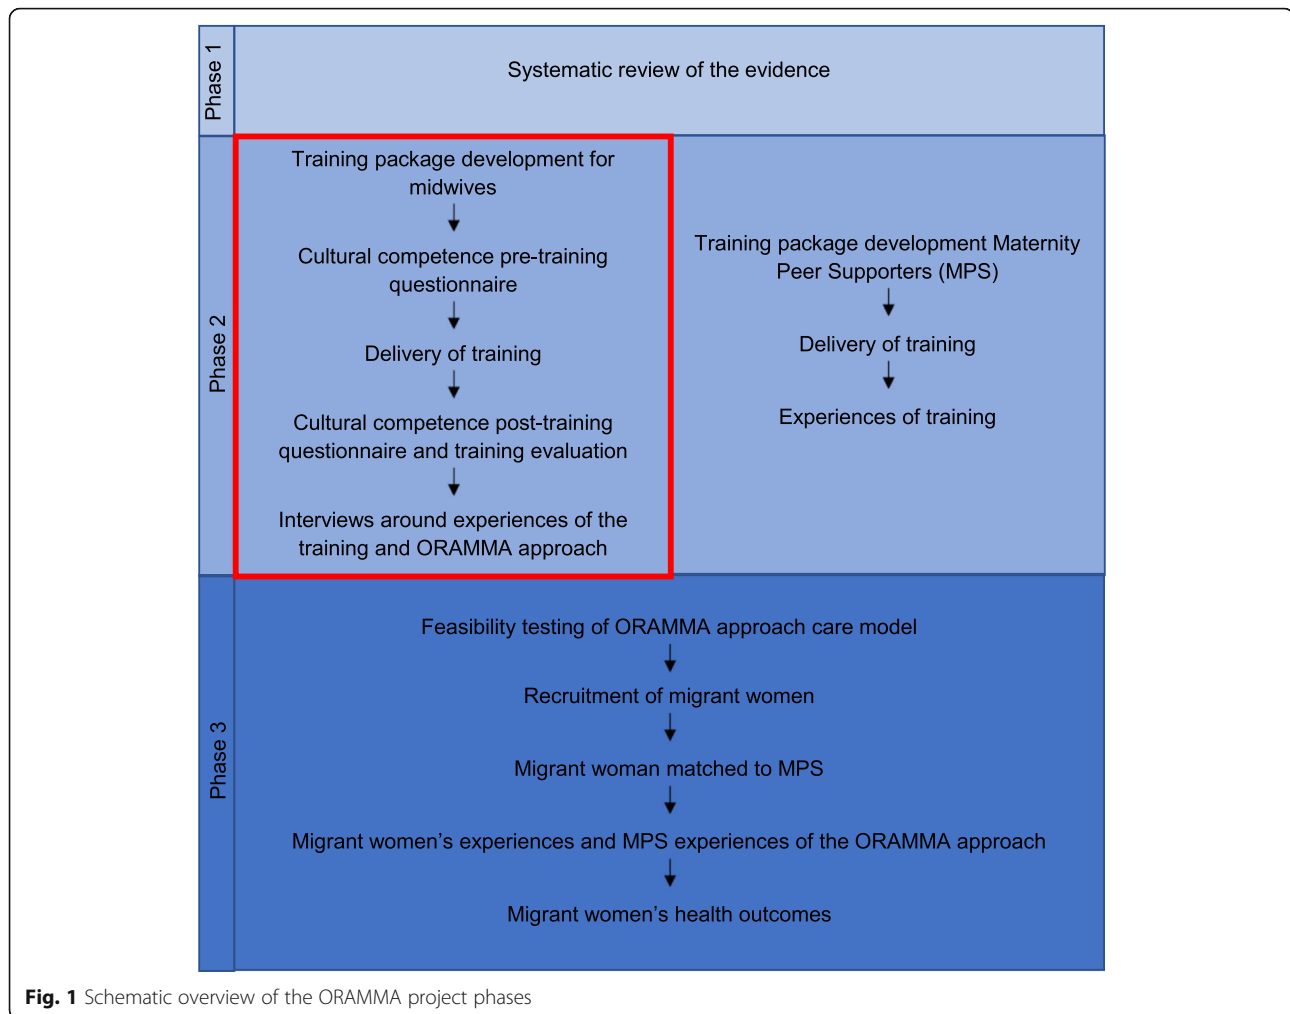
Phase 1

Systematic review of the evidence

Phase 2

Training package development for midwives

Cultural competence pre-training questionnaire

Delivery of training

Cultural competence post-training questionnaire and training evaluation

Interviews around experiences of the training and ORAMMA approach

Training package development Maternity Peer Supporters (MPS)

Delivery of training

Experiences of training

Phase 3

Feasibility testing of ORAMMA approach care model

Recruitment of migrant women

Migrant woman matched to MPS

Migrant women's experiences and MPS experiences of the ORAMMA approach

Migrant women's health outcomes

Fig. 1 Schematic overview of the ORAMMA project phases